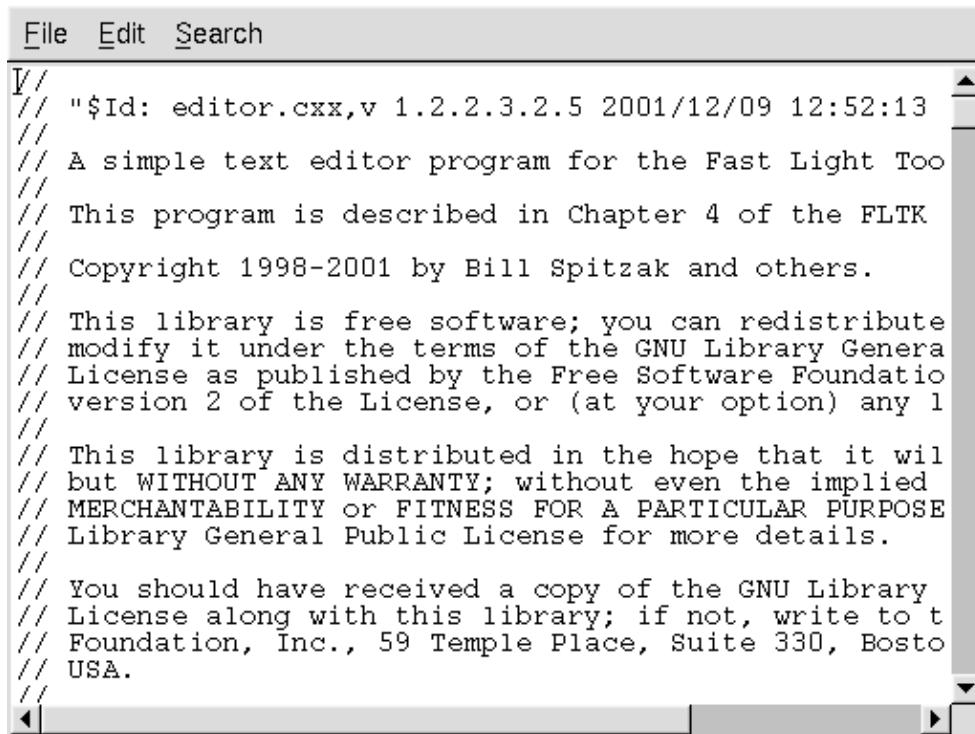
File Edit Search

//
// "$Id: editor.cxx,v 1.2.2.3.2.5 2001/12/09 12:52:13
//
// A simple text editor program for the Fast Light Too
//
// This program is described in Chapter 4 of the FLTK
//
// Copyright 1998-2001 by Bill Spitzak and others.
//
// This library is free software; you can redistribute
// modify it under the terms of the GNU Library Genera
// License as published by the Free Software Foundatio
// version 2 of the License, or (at your option) any l
//
// This library is distributed in the hope that it wil
// but WITHOUT ANY WARRANTY; without even the implied
// MERCHANTABILITY or FITNESS FOR A PARTICULAR PURPOSE
// Library General Public License for more details.
//
// You should have received a copy of the GNU Library
// License along with this library; if not, write to t
// Foundation, Inc., 59 Temple Place, Suite 330, Bosto
// USA.
//